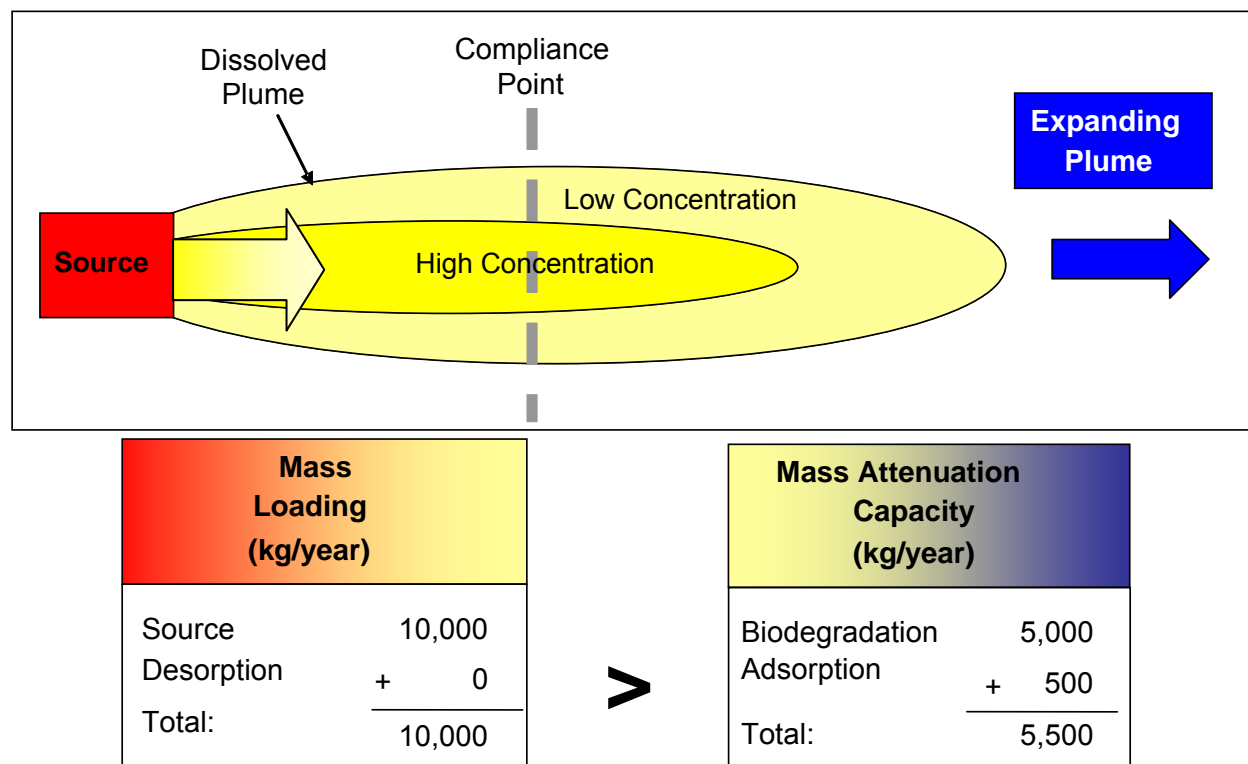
Dissolved Plume

Compliance Point

Expanding Plume

Low Concentration

Source

High Concentration

| Mass Loading (kg/year) | |
|---|---|
| Source | 10,000 |
| Desorption | + 0 |
| Total: | 10,000 |

>

| Mass Attenuation Capacity (kg/year) | |
|---|---|
| Biodegradation | 5,000 |
| Adsorption | + 500 |
| Total: | 5,500 |